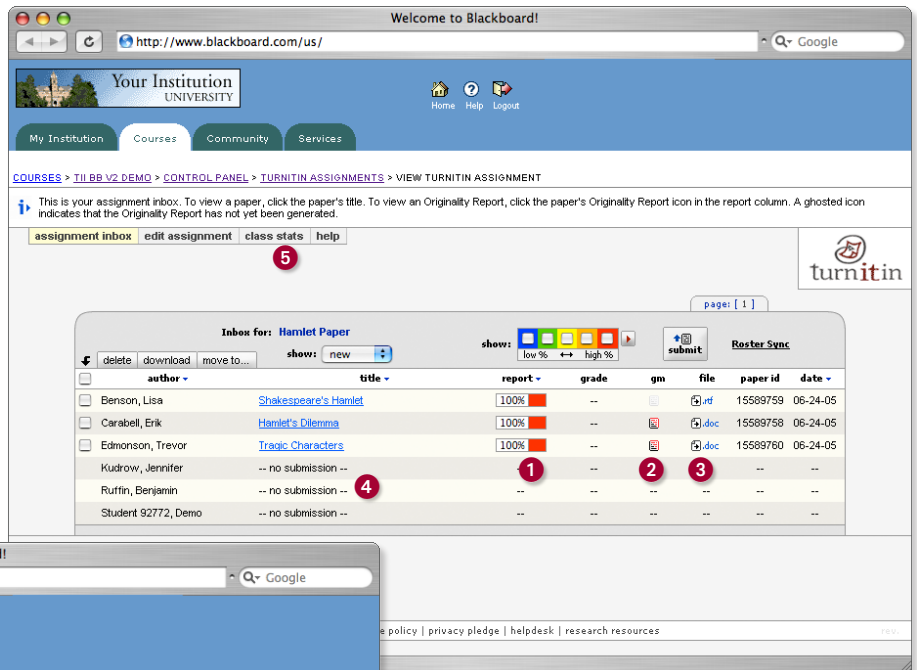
Welcome to Blackboard!

http://www.blackboard.com/us/

Google

Your Institution UNIVERSITY

Home Help Logout

My Institution | Courses | Community | Services

COURSES > TII BB V2 DEMO > CONTROL PANEL > TURNITIN ASSIGNMENTS > VIEW TURNITIN ASSIGNMENT

This is your assignment inbox. To view a paper, click the paper's title. To view an Originality Report, click the paper's Originality Report icon in the report column. A ghosted icon indicates that the Originality Report has not yet been generated.

assignment inbox | edit assignment | class stats | help

5

turnitin

page: [ 1 ]

Inbox for: Hamlet Paper

show: new

show: low % ↔ high %

submit

Roster Sync

delete | download | move to...

| | author | title | report | grade | gm | file | paper id | date |
|---|---|---|---|---|---|---|---|---|
| | Benson, Lisa | Shakespeare's Hamlet | 100% | -- | | .rtf | 15589759 | 06-24-05 |
| | Carabell, Erik | Hamlet's Dilemma | 100% | -- | | .doc | 15589758 | 06-24-05 |
| | Edmonson, Trevor | Tragic Characters | 100% | -- | | .doc | 15589760 | 06-24-05 |
| | Kudrow, Jennifer | -- no submission -- | 1 | -- | 2 | 3 | -- | -- |
| | Ruffin, Benjamin | -- no submission -- 4 | -- | -- | -- | -- | -- | -- |
| | Student 92772, Demo | -- no submission -- | -- | -- | -- | -- | -- | -- |

!

Google

e policy | privacy pledge | helpdesk | research resources

rev.